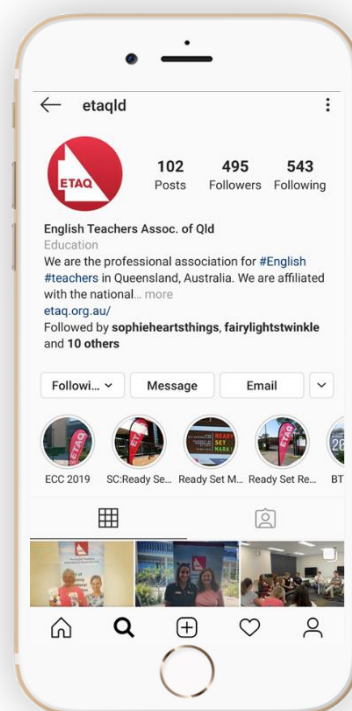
etaqld

ETAQ

102 Posts
495 Followers
543 Following

English Teachers Assoc. of Qld
Education
We are the professional association for #English #teachers in Queensland, Australia. We are affiliated with the national... more
etaq.org.au/
Followed by sophieheartsthings, fairylightstwinkle and 10 others

Followi...
Message
Email

ECC 2019
SC:Ready Se...
Ready Set M...
Ready Set Re...
BT

ETAQ
READY SET MARK!